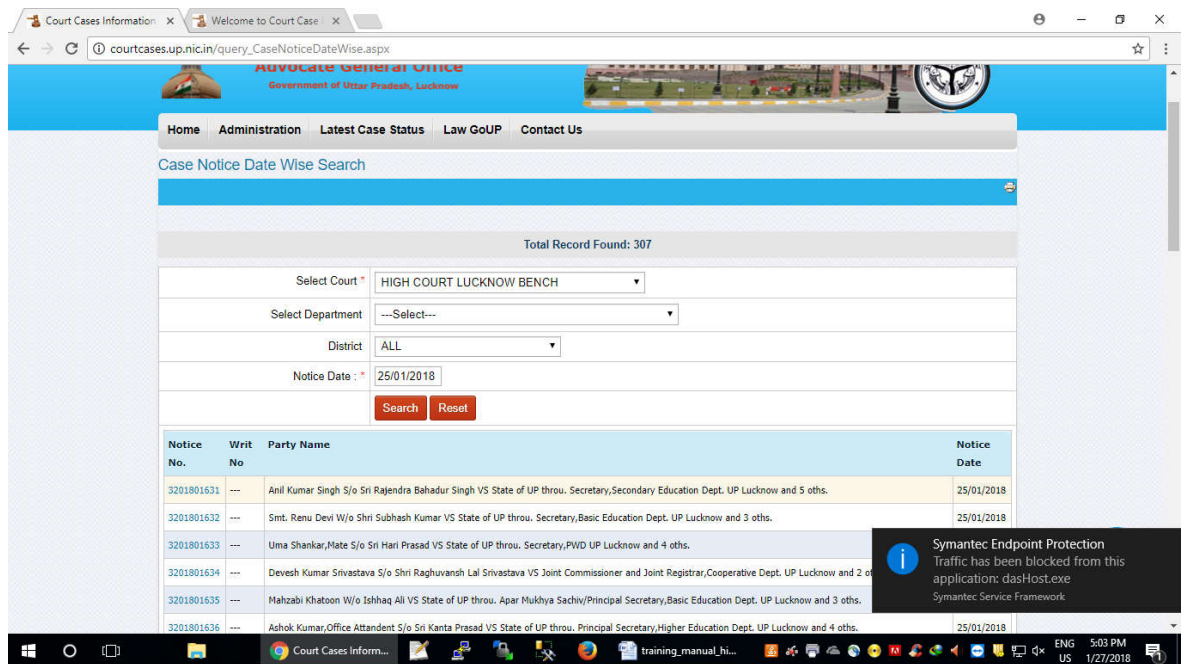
Court Cases Information ×
Welcome to Court Case ×

courtcases.up.nic.in/query_CaseNoticeDateWise.aspx

Advocate General Office
Government of Uttar Pradesh, Lucknow

Home | Administration | Latest Case Status | Law GoUP | Contact Us

Case Notice Date Wise Search

Total Record Found: 307

Select Court * HIGH COURT LUCKNOW BENCH
Select Department ---Select---
District ALL
Notice Date : * 25/01/2018

Search Reset

| Notice No. | Writ No | Party Name | Notice Date |
|---|---|---|---|
| 3201801631 | --- | Anil Kumar Singh S/o Sri Rajendra Bahadur Singh VS State of UP throu. Secretary,Secondary Education Dept. UP Lucknow and 5 oths. | 25/01/2018 |
| 3201801632 | --- | Smt. Renu Devi W/o Shri Subhash Kumar VS State of UP throu. Secretary,Basic Education Dept. UP Lucknow and 3 oths. | 25/01/2018 |
| 3201801633 | --- | Uma Shankar,Mate S/o Sri Hari Prasad VS State of UP throu. Secretary,PWD UP Lucknow and 4 oths. | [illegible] |
| 3201801634 | --- | Devesh Kumar Srivastava S/o Shri Raghuvansh Lal Srivastava VS Joint Commissioner and Joint Registrar,Cooperative Dept. UP Lucknow and 2 o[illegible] | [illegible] |
| 3201801635 | --- | Mahzabi Khatoon W/o Ishhaq Ali VS State of UP throu. Apar Mukhya Sachiv/Principal Secretary,Basic Education Dept. UP Lucknow and 3 oths. | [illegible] |
| 3201801636 | --- | Ashok Kumar,Office Attendent S/o Sri Kanta Prasad VS State of UP throu. Principal Secretary,Higher Education Dept. UP Lucknow and 4 oths. | 25/01/2018 |

Symantec Endpoint Protection
Traffic has been blocked from this application: dasHost.exe
Symantec Service Framework

Court Cases Inform...
training_manual_hi...
ENG US 5:03 PM 1/27/2018